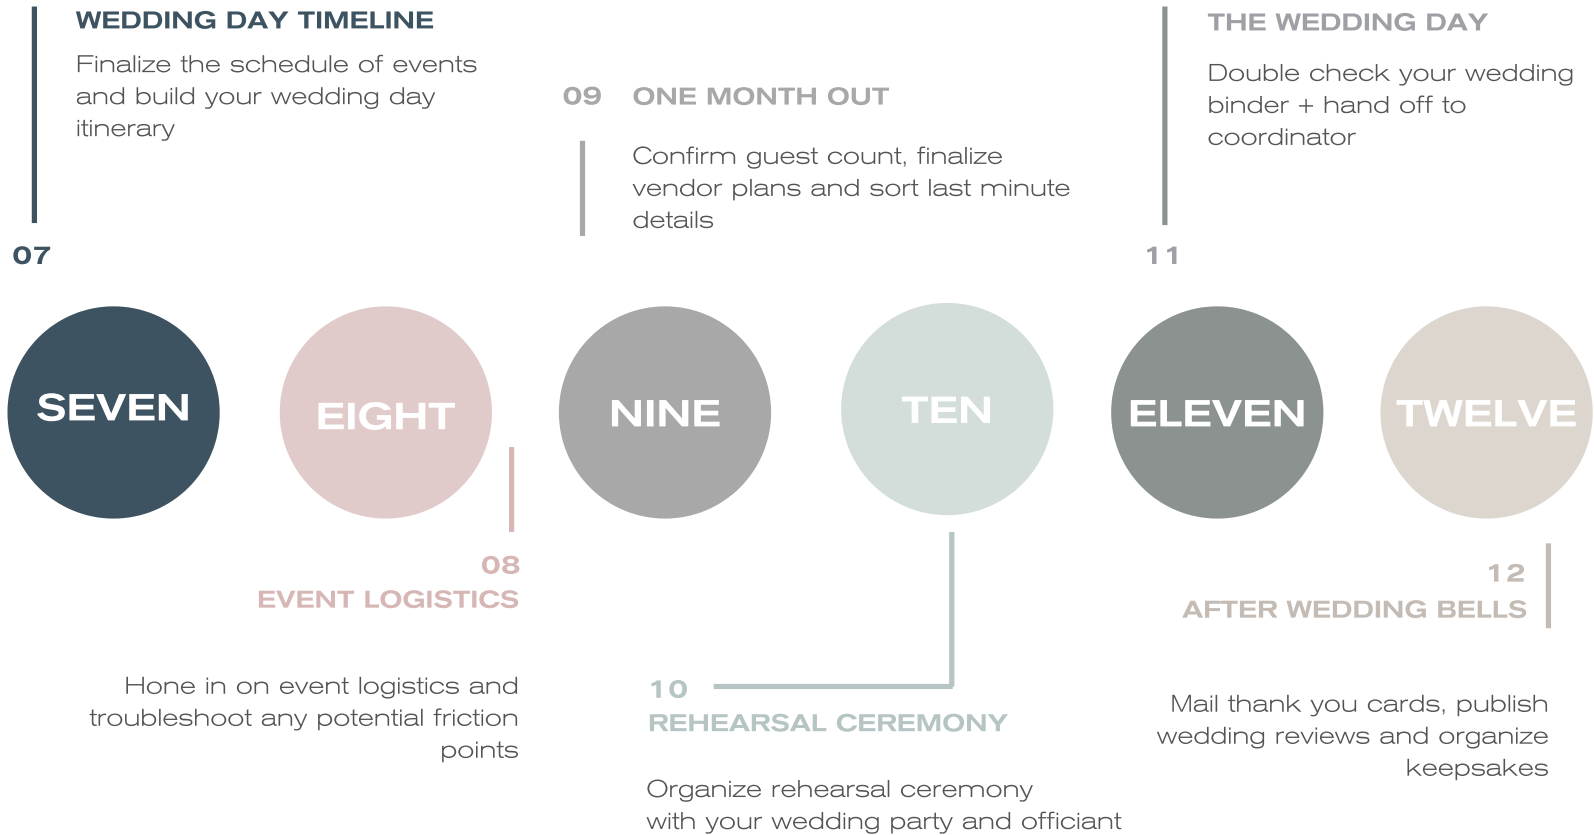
WEDDING DAY TIMELINE

Finalize the schedule of events and build your wedding day itinerary

07

09 ONE MONTH OUT

Confirm guest count, finalize vendor plans and sort last minute details

THE WEDDING DAY

Double check your wedding binder + hand off to coordinator

11

SEVEN

EIGHT

NINE

TEN

ELEVEN

TWELVE

08
EVENT LOGISTICS

Hone in on event logistics and troubleshoot any potential friction points

10
REHEARSAL CEREMONY

Organize rehearsal ceremony with your wedding party and officiant

12
AFTER WEDDING BELLS

Mail thank you cards, publish wedding reviews and organize keepsakes